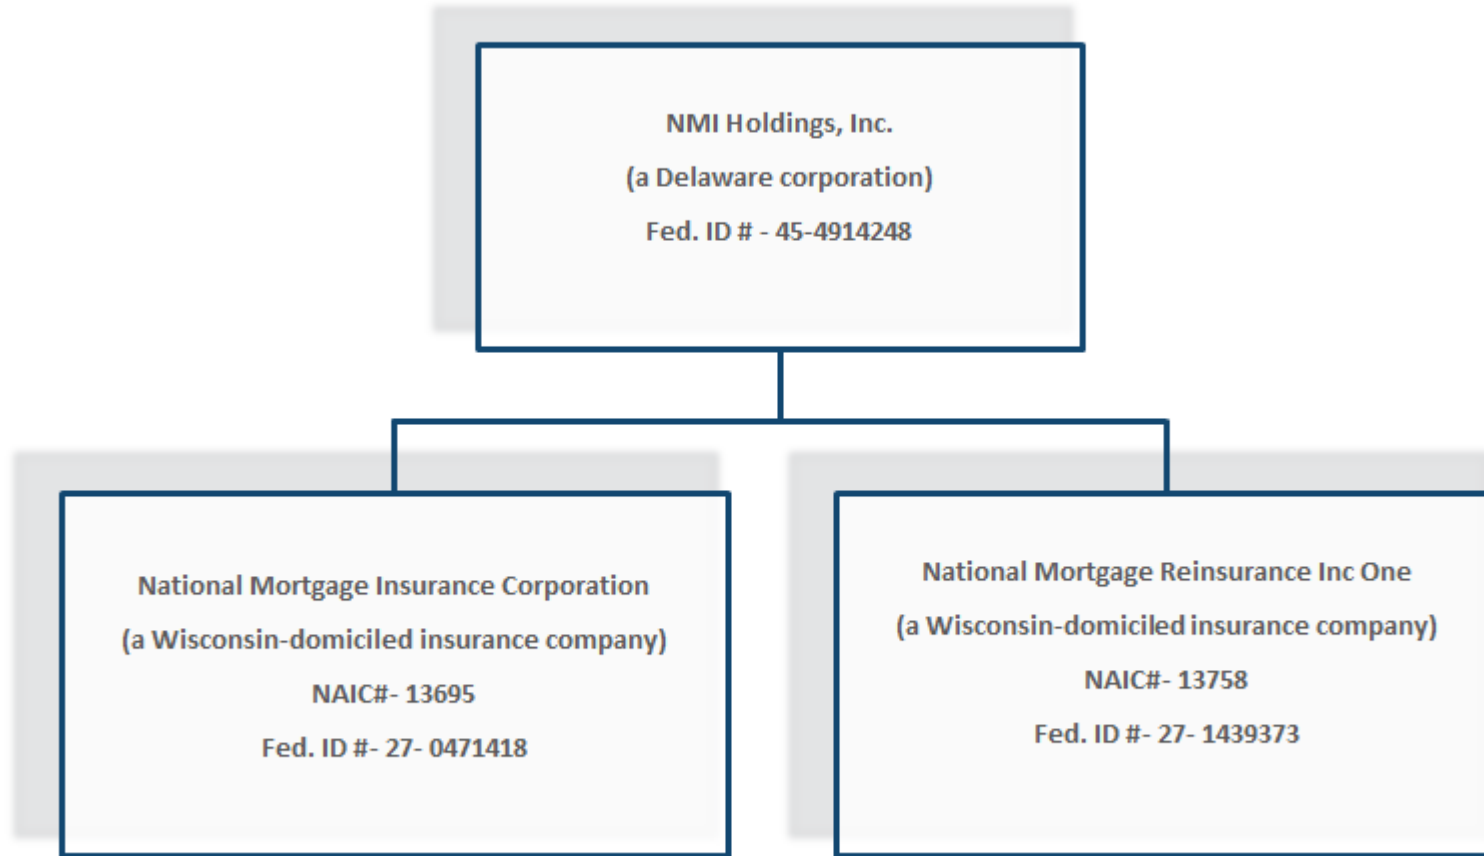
NMI Holdings, Inc.

(a Delaware corporation)

Fed. ID # - 45-4914248

National Mortgage Insurance Corporation

(a Wisconsin-domiciled insurance company)

NAIC#- 13695

Fed. ID #- 27- 0471418

National Mortgage Reinsurance Inc One

(a Wisconsin-domiciled insurance company)

NAIC#- 13758

Fed. ID #- 27- 1439373